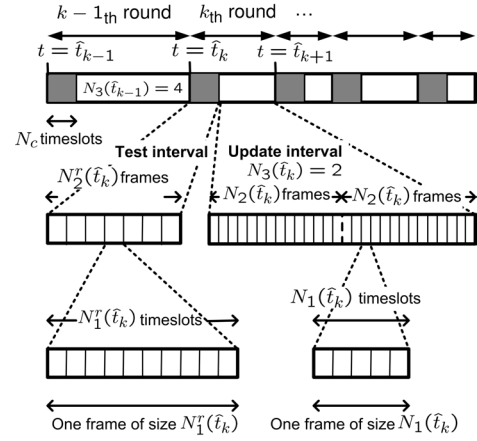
$k-1_{\text{th}}$ round $k_{\text{th}}$ round ...

$t=\hat{t}_{k-1}$ $t=\hat{t}_k$ $t=\hat{t}_{k+1}$

$N_3(\hat{t}_{k-1})=4$

$N_c$ timeslots

Test interval

Update interval

$N_3(\hat{t}_k)=2$

$N_2^r(\hat{t}_k)$ frames

$N_2(\hat{t}_k)$ frames $N_2(\hat{t}_k)$ frames

$N_1^r(\hat{t}_k)$ timeslots

$N_1(\hat{t}_k)$ timeslots

One frame of size $N_1^r(\hat{t}_k)$

One frame of size $N_1(\hat{t}_k)$